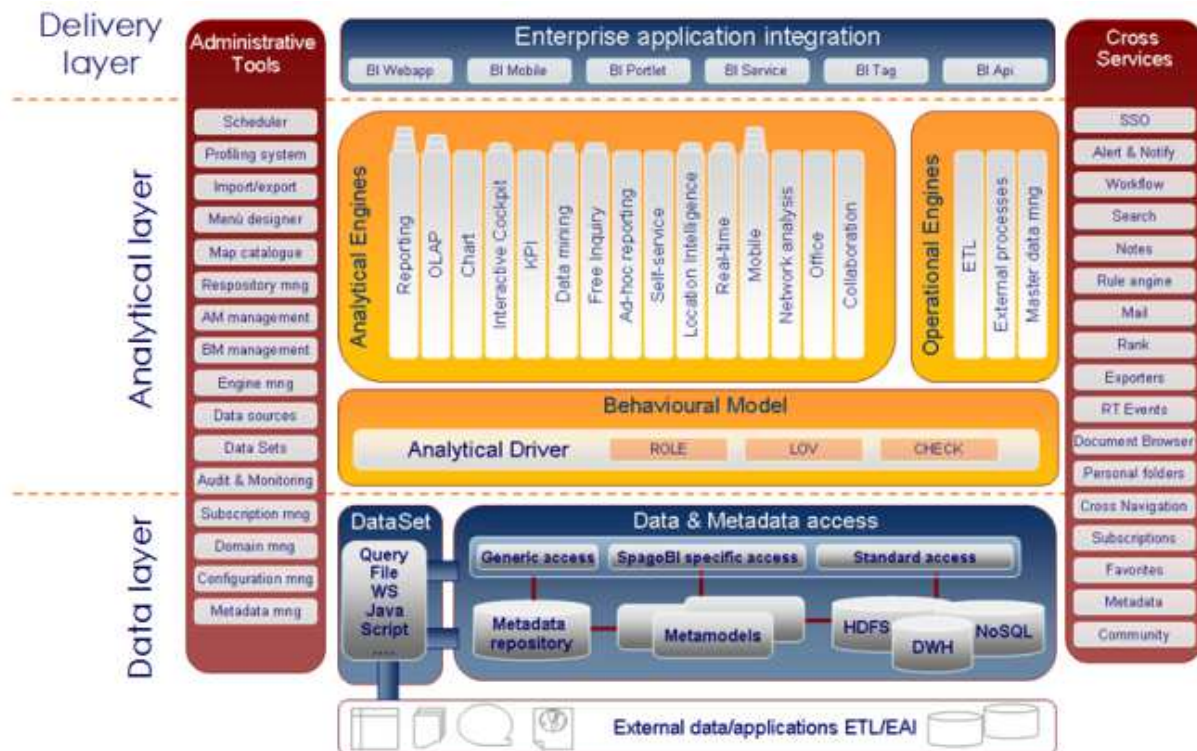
Delivery layer

Administrative Tools

Enterprise application integration

BI Webapp
BI Mobile
BI Portlet
BI Service
BI Tag
BI Api

Cross Services

Analytical layer

Scheduler
Profiling system
Import/export
Menù designer
Map catalogue
Respository mng
AM management
BM management
Engine mng
Data sources
Data Sets
Audit & Monitoring
Subscription mng
Domain mng
Configuration mng
Metadata mng

Analytical Engines
Reporting
OLAP
Chart
Interactive Cockpit
KPI
Data mining
Free Inquiry
Ad-hoc reporting
Self-service
Location Intelligence
Real-time
Mobile
Network analysis
Office
Collaboration

Operational Engines
ETL
External processes
Master data mng

SSO
Alert & Notify
Workflow
Search
Notes
Rule engine
Mail
Rank
Exporters
RT Events
Document Browser
Personal folders
Cross Navigation
Subscriptions
Favorites
Metadata
Community

Behavioural Model
Analytical Driver
ROLE
LOV
CHECK

Data layer

DataSet
Query
File
WS
Java
Script
....

Data & Metadata access
Generic access
SpagoBI specific access
Standard access
Metadata repository
Metamodels
HDFS
DWH
NoSQL

External data/applications ETL/EAI